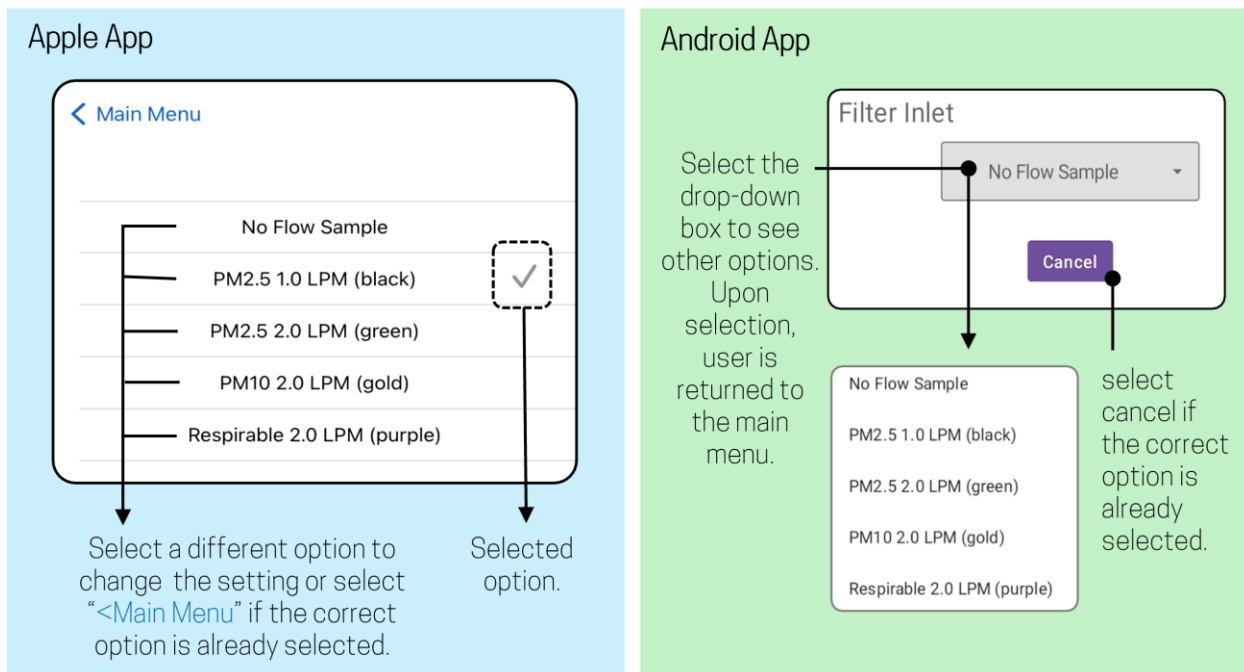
Apple App

< Main Menu

No Flow Sample

PM2.5 1.0 LPM (black)

PM2.5 2.0 LPM (green)

PM10 2.0 LPM (gold)

Respirable 2.0 LPM (purple)

✓

Select a different option to change the setting or select "<Main Menu" if the correct option is already selected.

Selected option.

Android App

Filter Inlet

No Flow Sample

Cancel

Select the drop-down box to see other options. Upon selection, user is returned to the main menu.

No Flow Sample

PM2.5 1.0 LPM (black)

PM2.5 2.0 LPM (green)

PM10 2.0 LPM (gold)

Respirable 2.0 LPM (purple)

select cancel if the correct option is already selected.